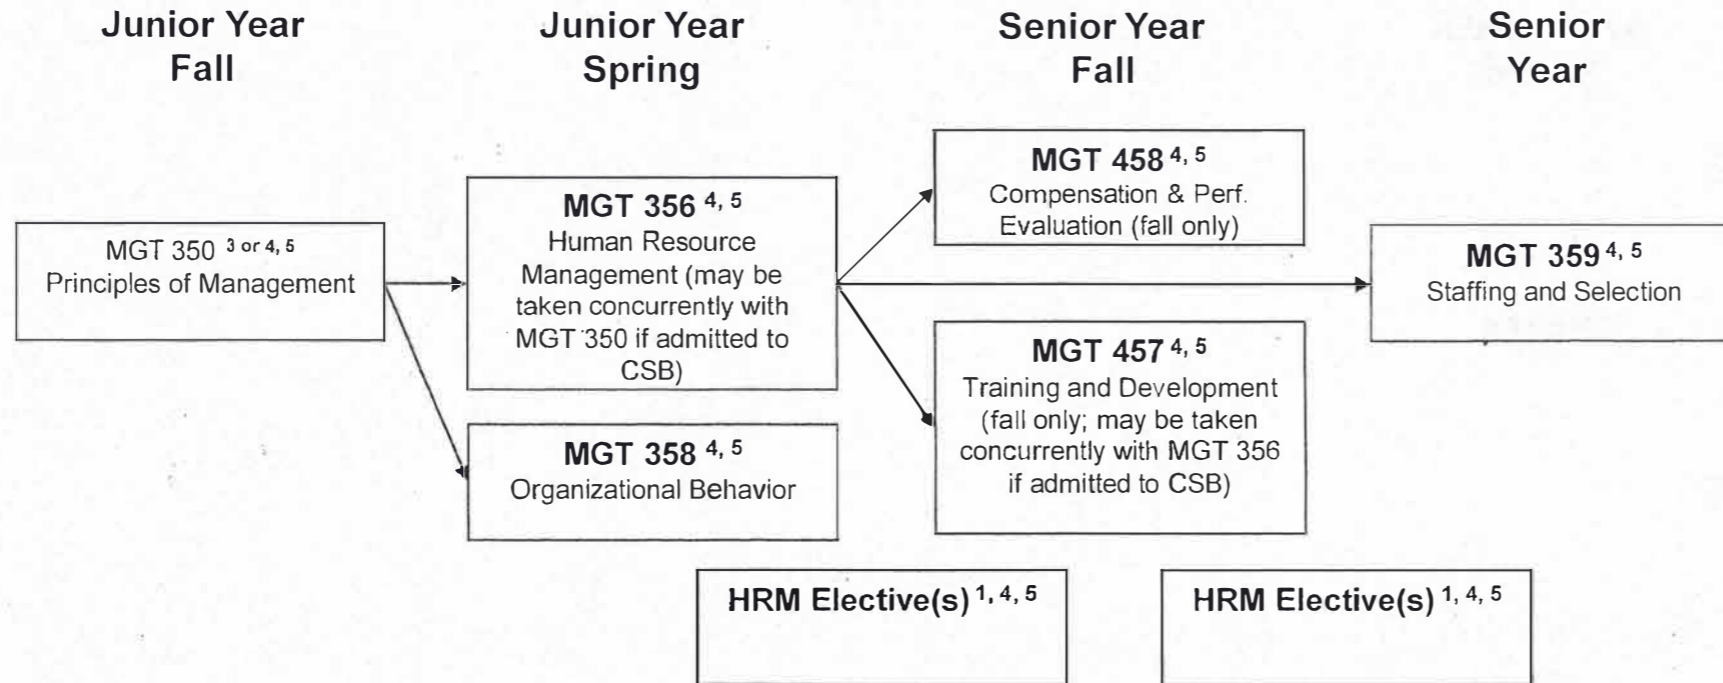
Junior Year Fall

Junior Year Spring

Senior Year Fall

Senior Year

MGT 350 $^{3 \text{ or } 4, 5}$
Principles of Management

MGT 356 $^{4, 5}$
Human Resource Management (may be taken concurrently with MGT 350 if admitted to CSB)

MGT 358 $^{4, 5}$
Organizational Behavior

MGT 458 $^{4, 5}$
Compensation & Perf. Evaluation (fall only)

MGT 457 $^{4, 5}$
Training and Development (fall only; may be taken concurrently with MGT 356 if admitted to CSB)

MGT 359 $^{4, 5}$
Staffing and Selection

HRM Elective(s) $^{1, 4, 5}$

HRM Elective(s) $^{1, 4, 5}$